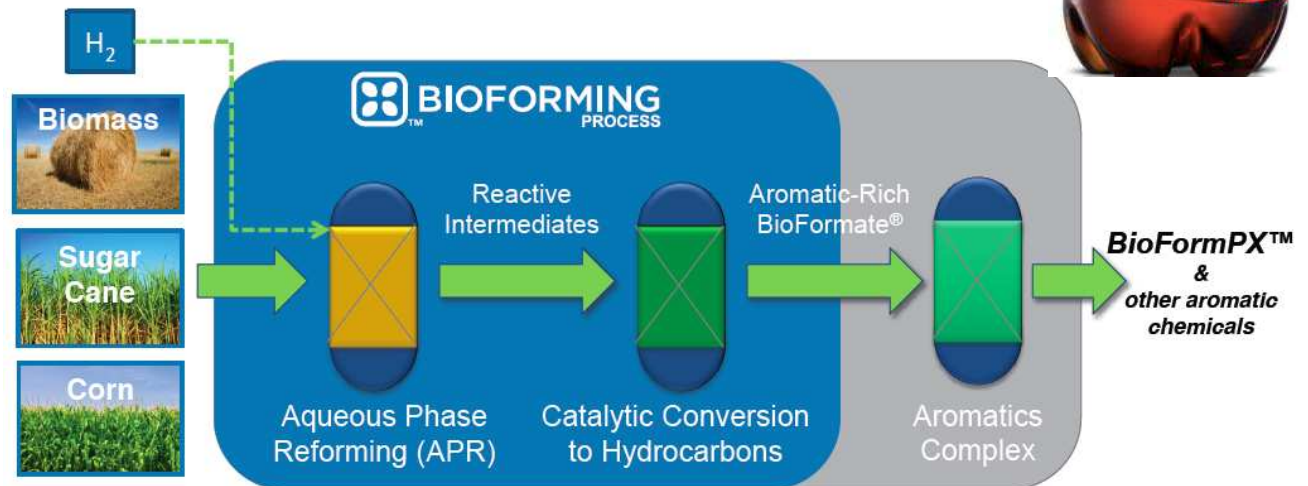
$H_2$

Biomass

Sugar Cane

Corn

BIOFORMING™ PROCESS

Reactive Intermediates

Aromatic-Rich BioFormate®

Aqueous Phase Reforming (APR)

Catalytic Conversion to Hydrocarbons

Aromatics Complex

BioFormPX™ & other aromatic chemicals